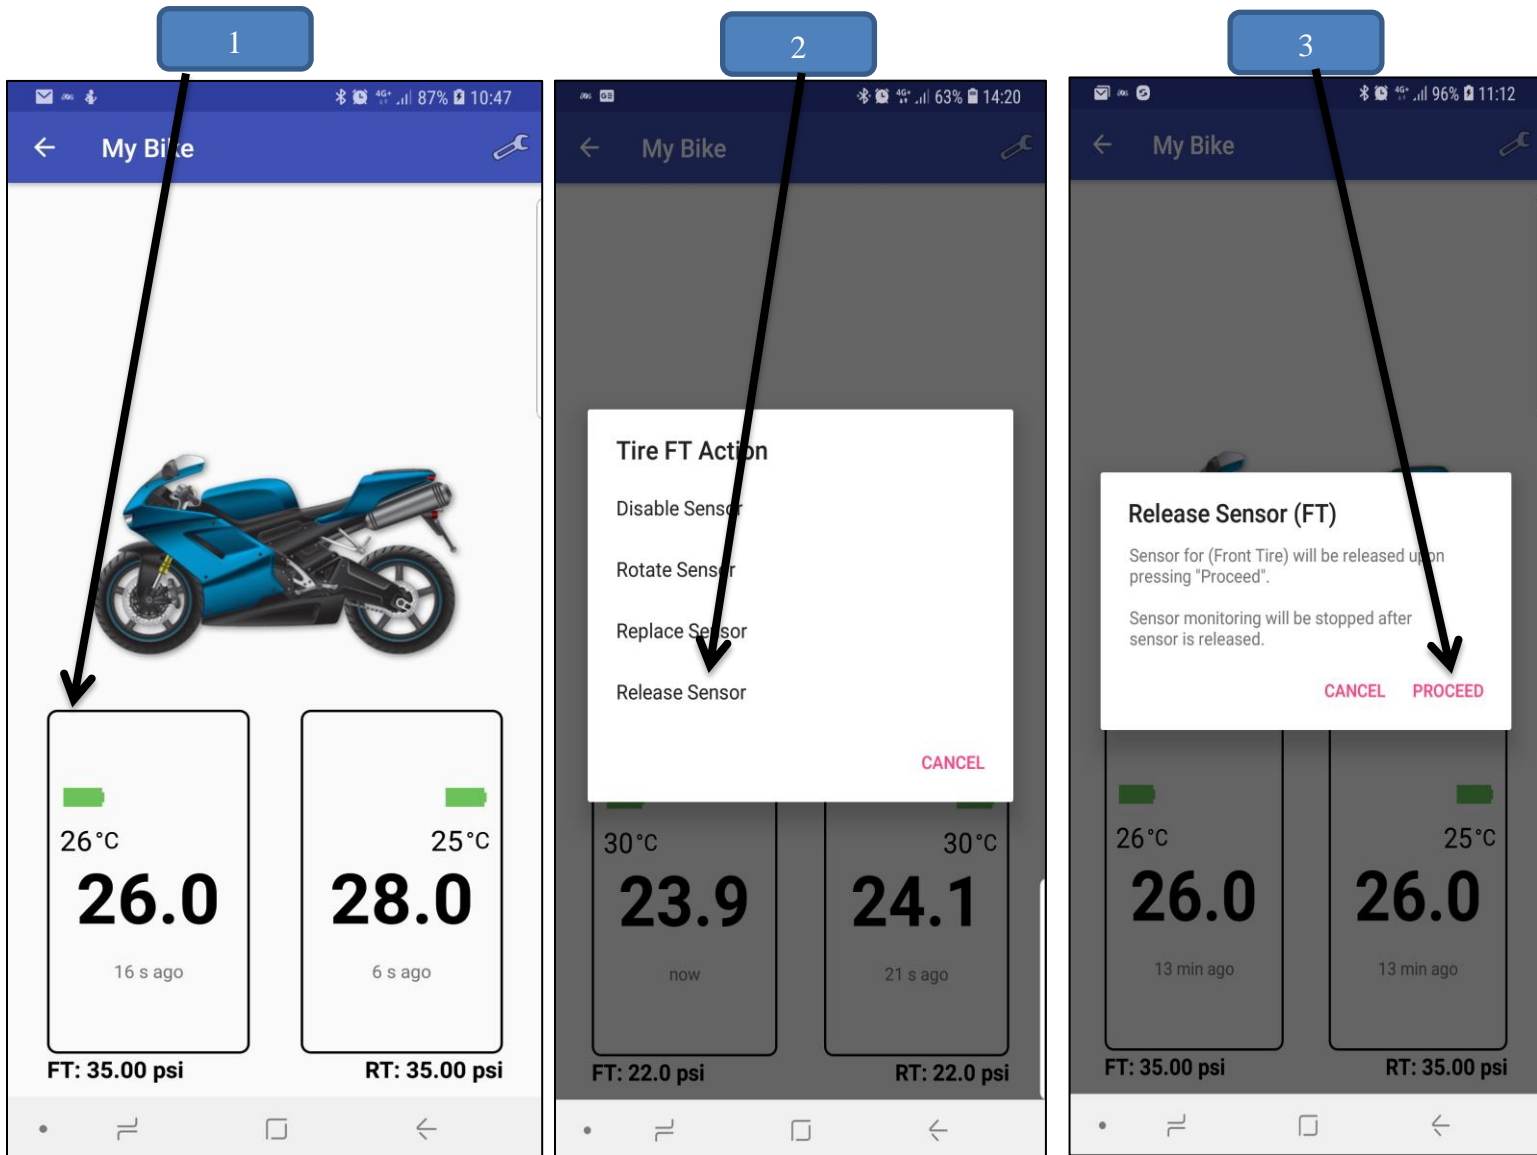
1

87% 10:47

My Bike

26°C

26.0

16 s ago

25°C

28.0

6 s ago

FT: 35.00 psi

RT: 35.00 psi

2

63% 14:20

My Bike

Tire FT Action

Disable Sensor

Rotate Sensor

Replace Sensor

Release Sensor

CANCEL

30°C

23.9

now

30°C

24.1

21 s ago

FT: 22.0 psi

RT: 22.0 psi

3

96% 11:12

My Bike

Release Sensor (FT)

Sensor for (Front Tire) will be released upon pressing "Proceed".

Sensor monitoring will be stopped after sensor is released.

CANCEL PROCEED

26°C

26.0

13 min ago

25°C

26.0

13 min ago

FT: 35.00 psi

RT: 35.00 psi